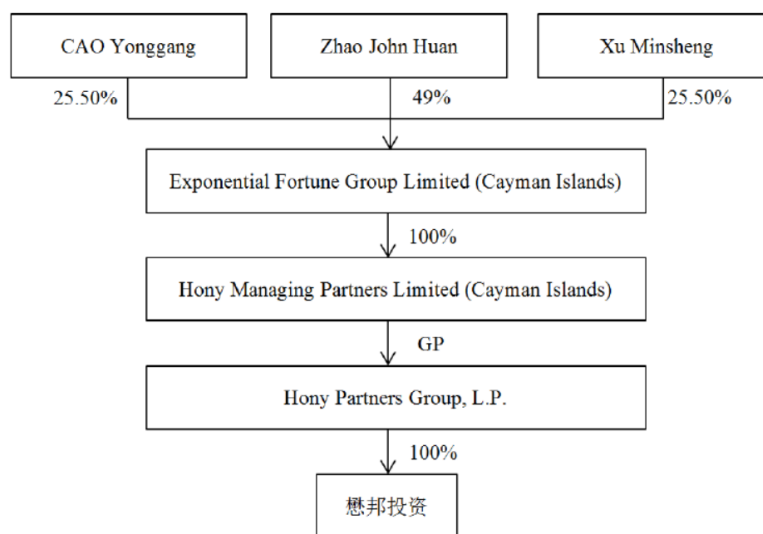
CAO Yonggang

Zhao John Huan

Xu Minsheng

25.50%

49%

25.50%

Exponential Fortune Group Limited (Cayman Islands)

100%

Hony Managing Partners Limited (Cayman Islands)

GP

Hony Partners Group, L.P.

100%

懋邦投资